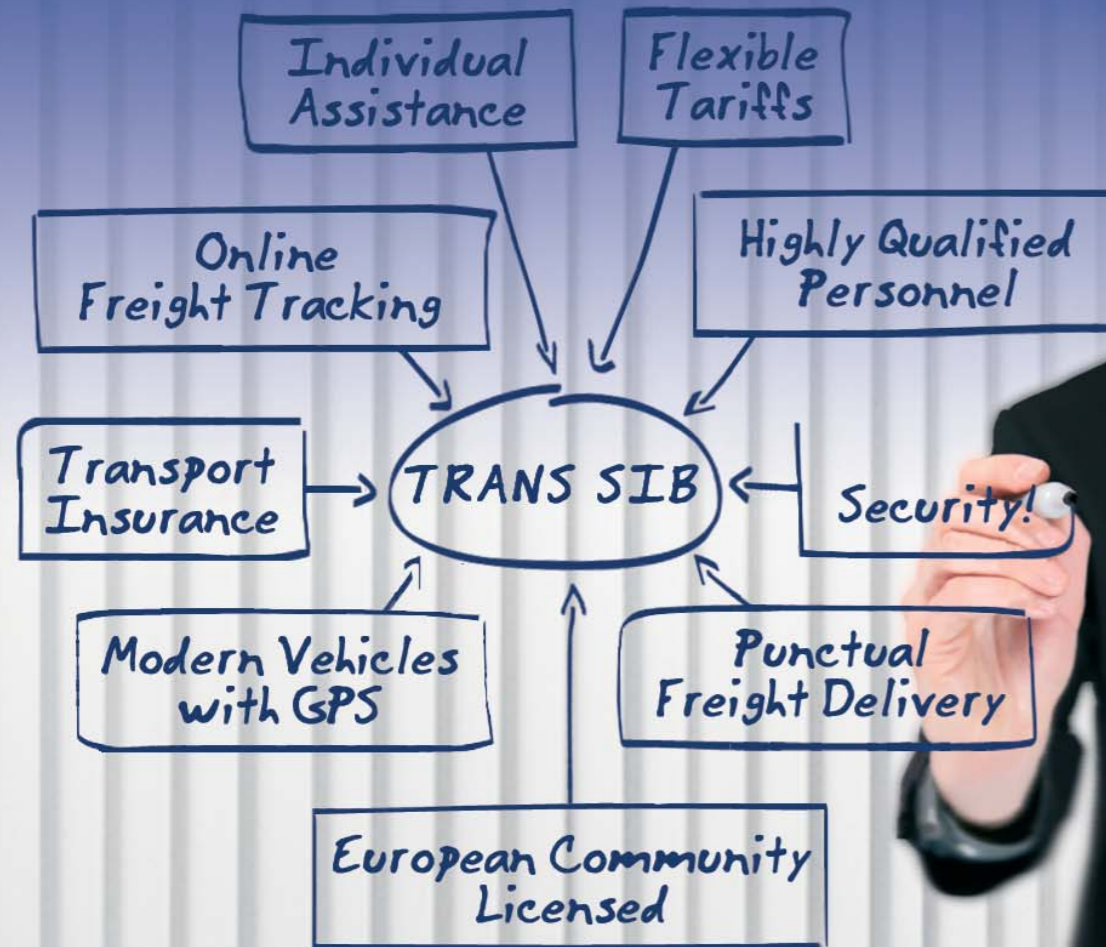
Individual Assistance

Flexible Tariffs

Online Freight Tracking

Highly Qualified Personnel

Transport Insurance

TRANS SIB

Security!

Modern Vehicles with GPS

Punctual Freight Delivery

European Community Licensed